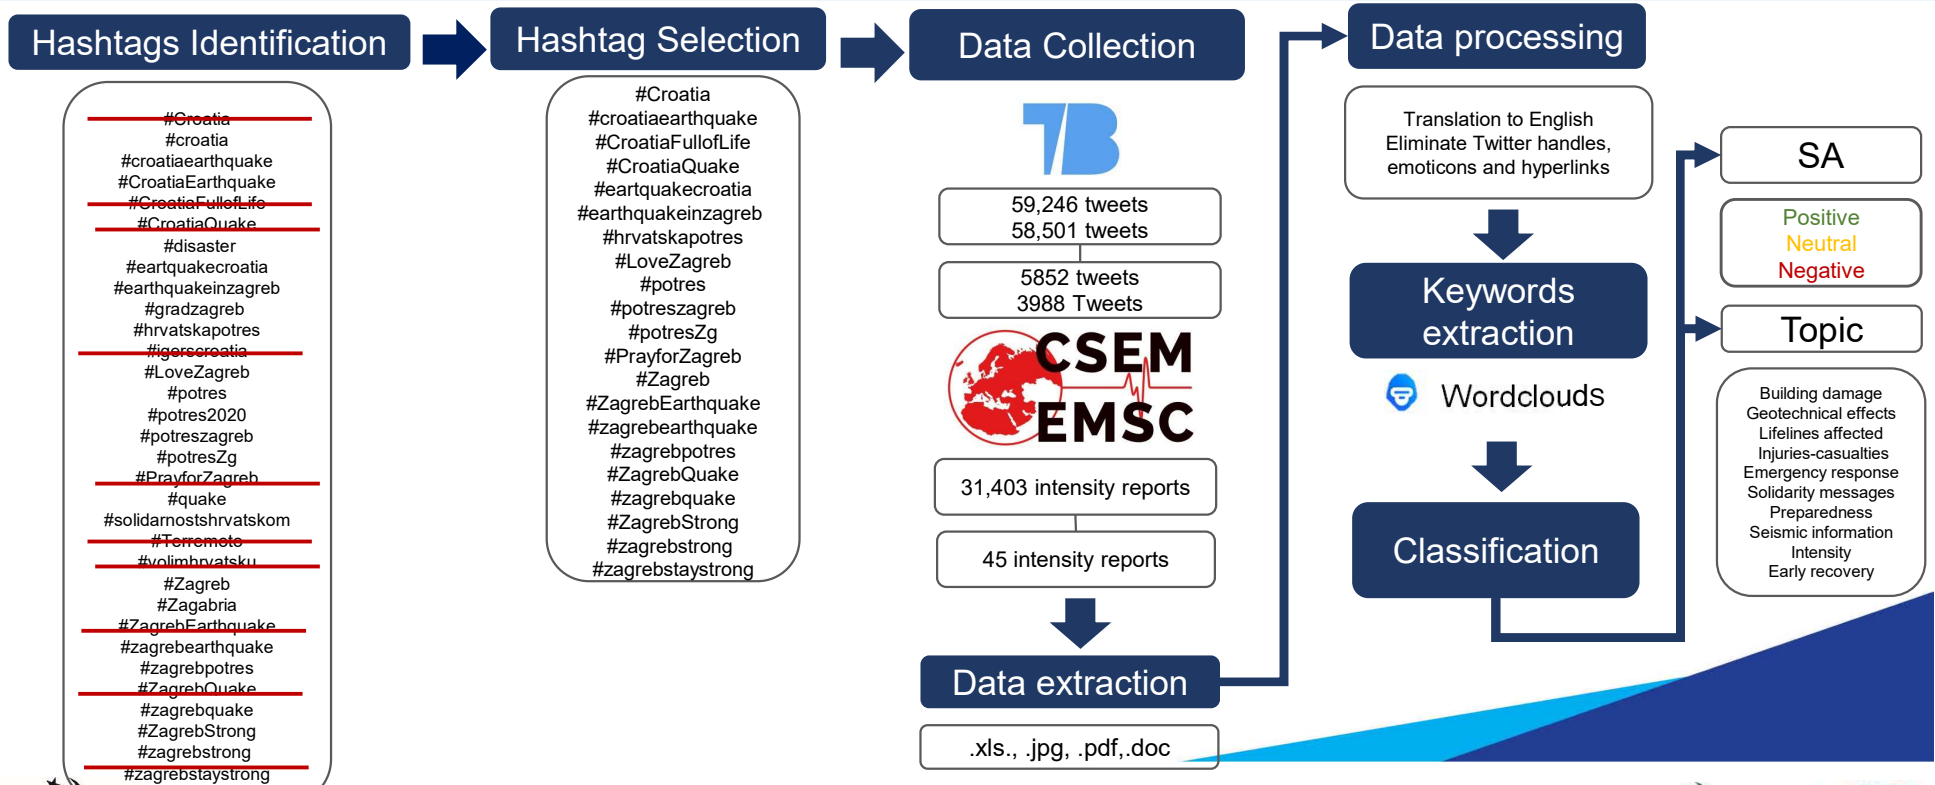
Hashtags Identification

#Croatia
#croatia
#croatiaearthquake
#CroatiaEarthquake
#CroatiaFullofLife
#CroatiaQuake
#disaster
#eartquakecroatia
#earthquakeinzagreb
#gradzagreb
#hrvatskapotres
#igerscroatia
#LoveZagreb
#potres
#potres2020
#potreszagreb
#potresZg
#PrayforZagreb
#quake
#solidarnostshrvatskom
#Terremoto
#volimhrvatsku
#Zagreb
#Zagabria
#ZagrebEarthquake
#zagrebearthquake
#zagrebpotres
#ZagrebQuake
#zagrebquake
#ZagrebStrong
#zagrebstrong
#zagrebstaystrong

Hashtag Selection

#Croatia
#croatiaearthquake
#CroatiaFullofLife
#CroatiaQuake
#eartquakecroatia
#earthquakeinzagreb
#hrvatskapotres
#LoveZagreb
#potres
#potreszagreb
#potresZg
#PrayforZagreb
#Zagreb
#ZagrebEarthquake
#zagrebearthquake
#zagrebpotres
#ZagrebQuake
#zagrebquake
#ZagrebStrong
#zagrebstrong
#zagrebstaystrong

Data Collection

59,246 tweets
58,501 tweets

5852 tweets
3988 Tweets

CSEM
EMSC

31,403 intensity reports

45 intensity reports

Data extraction

.xls., .jpg, .pdf,.doc

Data processing

Translation to English
Eliminate Twitter handles, emoticons and hyperlinks

Keywords extraction

Wordclouds

Classification

SA

Positive
Neutral
Negative

Topic

Building damage
Geotechnical effects
Lifelines affected
Injuries-casualties
Emergency response
Solidarity messages
Preparedness
Seismic information
Intensity
Early recovery